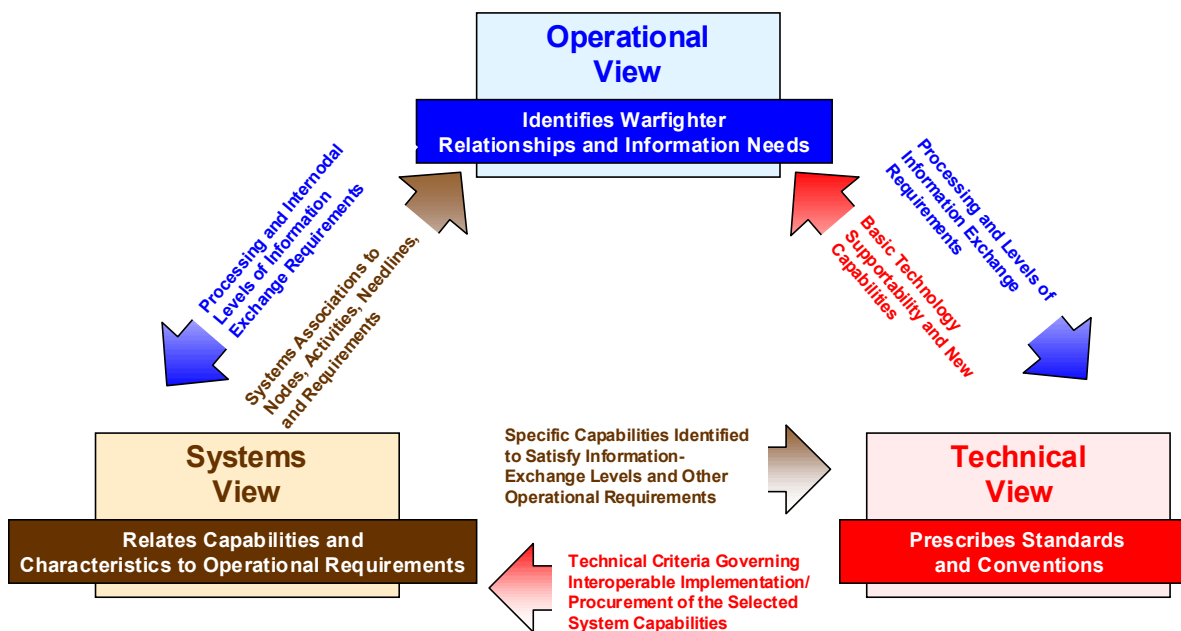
Operational View

Identifies Warfighter Relationships and Information Needs

Processing and Internodal Levels of Information Exchange Requirements

Systems Associations to Nodes, Activities, Needlines, and Requirements

Basic Technology Supportability and New Capabilities

Processing and Levels of Information Exchange Requirements

Systems View

Relates Capabilities and Characteristics to Operational Requirements

Specific Capabilities Identified to Satisfy Information-Exchange Levels and Other Operational Requirements

Technical Criteria Governing Interoperable Implementation/ Procurement of the Selected System Capabilities

Technical View

Prescribes Standards and Conventions